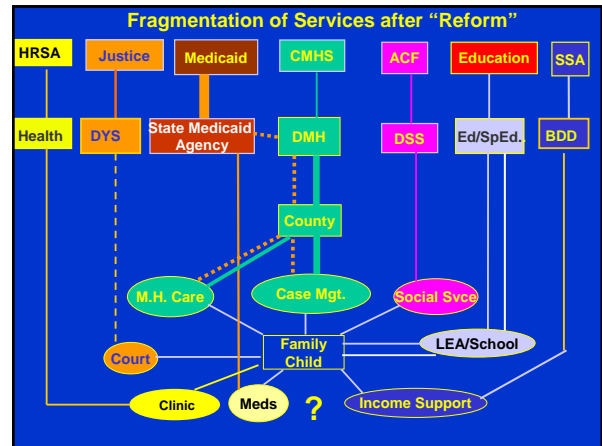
Fragmentation of Services after "Reform"

HRSA
Justice
Medicaid
CMHS
ACF
Education
SSA

Health
DYS
State Medicaid Agency
DMH
DSS
Ed/SpEd.
BDD

County

M.H. Care
Case Mgt.
Social Svce

Court
Family Child
LEA/School

Clinic
Meds
?
Income Support